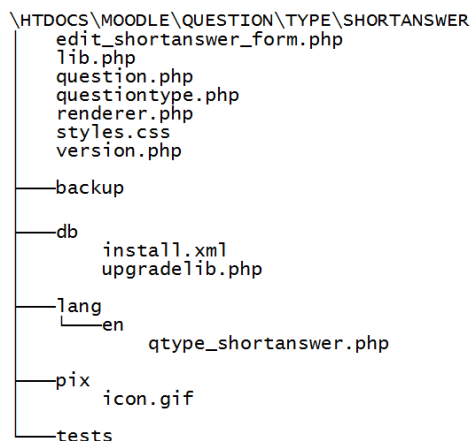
\HTDOCS\MOODLE\QUESTION\TYPE\SHORTANSWER
edit_shortanswer_form.php
lib.php
question.php
questiontype.php
renderer.php
styles.css
version.php

backup

db
install.xml
upgradelib.php

lang
en
qtype_shortanswer.php

pix
icon.gif

tests